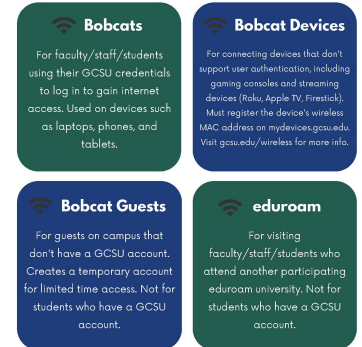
Bobcats

For faculty/staff/students using their GCSU credentials to log in to gain internet access. Used on devices such as laptops, phones, and tablets.

Bobcat Devices

For connecting devices that don't support user authentication, including gaming consoles and streaming devices (Roku, Apple TV, Firestick). Must register the device's wireless MAC address on mydevices.gcsu.edu. Visit gcsu.edu/wireless for more info.

Bobcat Guests

For guests on campus that don't have a GCSU account. Creates a temporary account for limited time access. Not for students who have a GCSU account.

eduroam

For visiting faculty/staff/students who attend another participating eduroam university. Not for students who have a GCSU account.